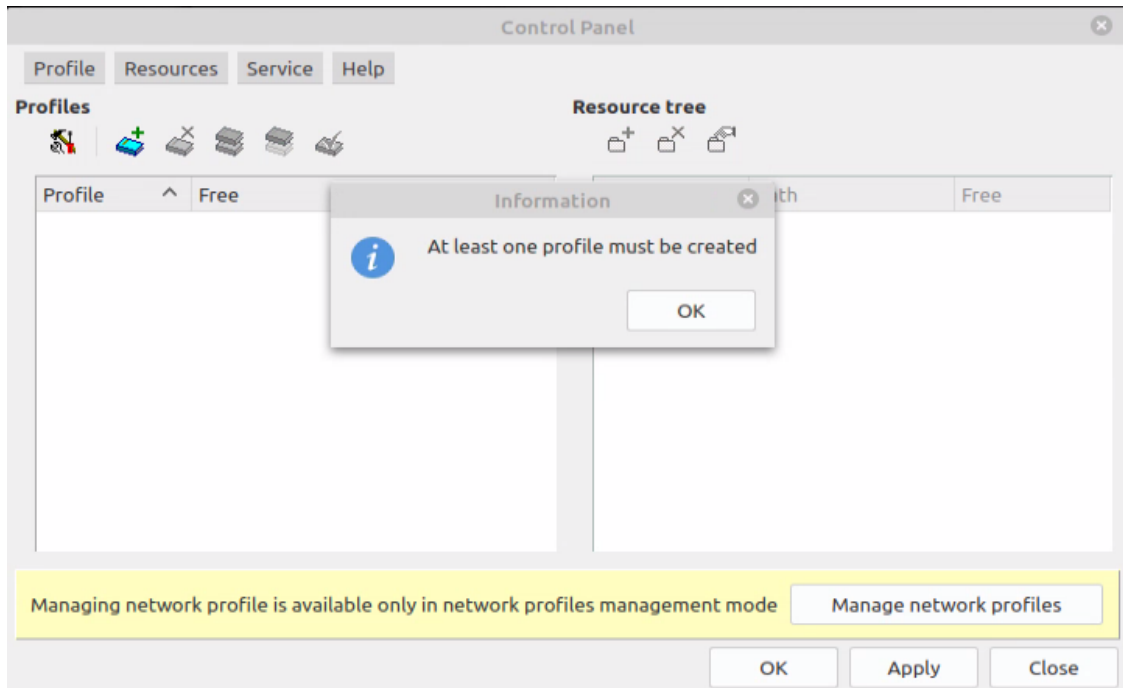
Control Panel

Profile Resources Service Help

Profiles

Resource tree

| Profile ^ | Free |
|---|---|

| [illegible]th | Free |
|---|---|

Information

At least one profile must be created

OK

Managing network profile is available only in network profiles management mode

Manage network profiles

OK Apply Close